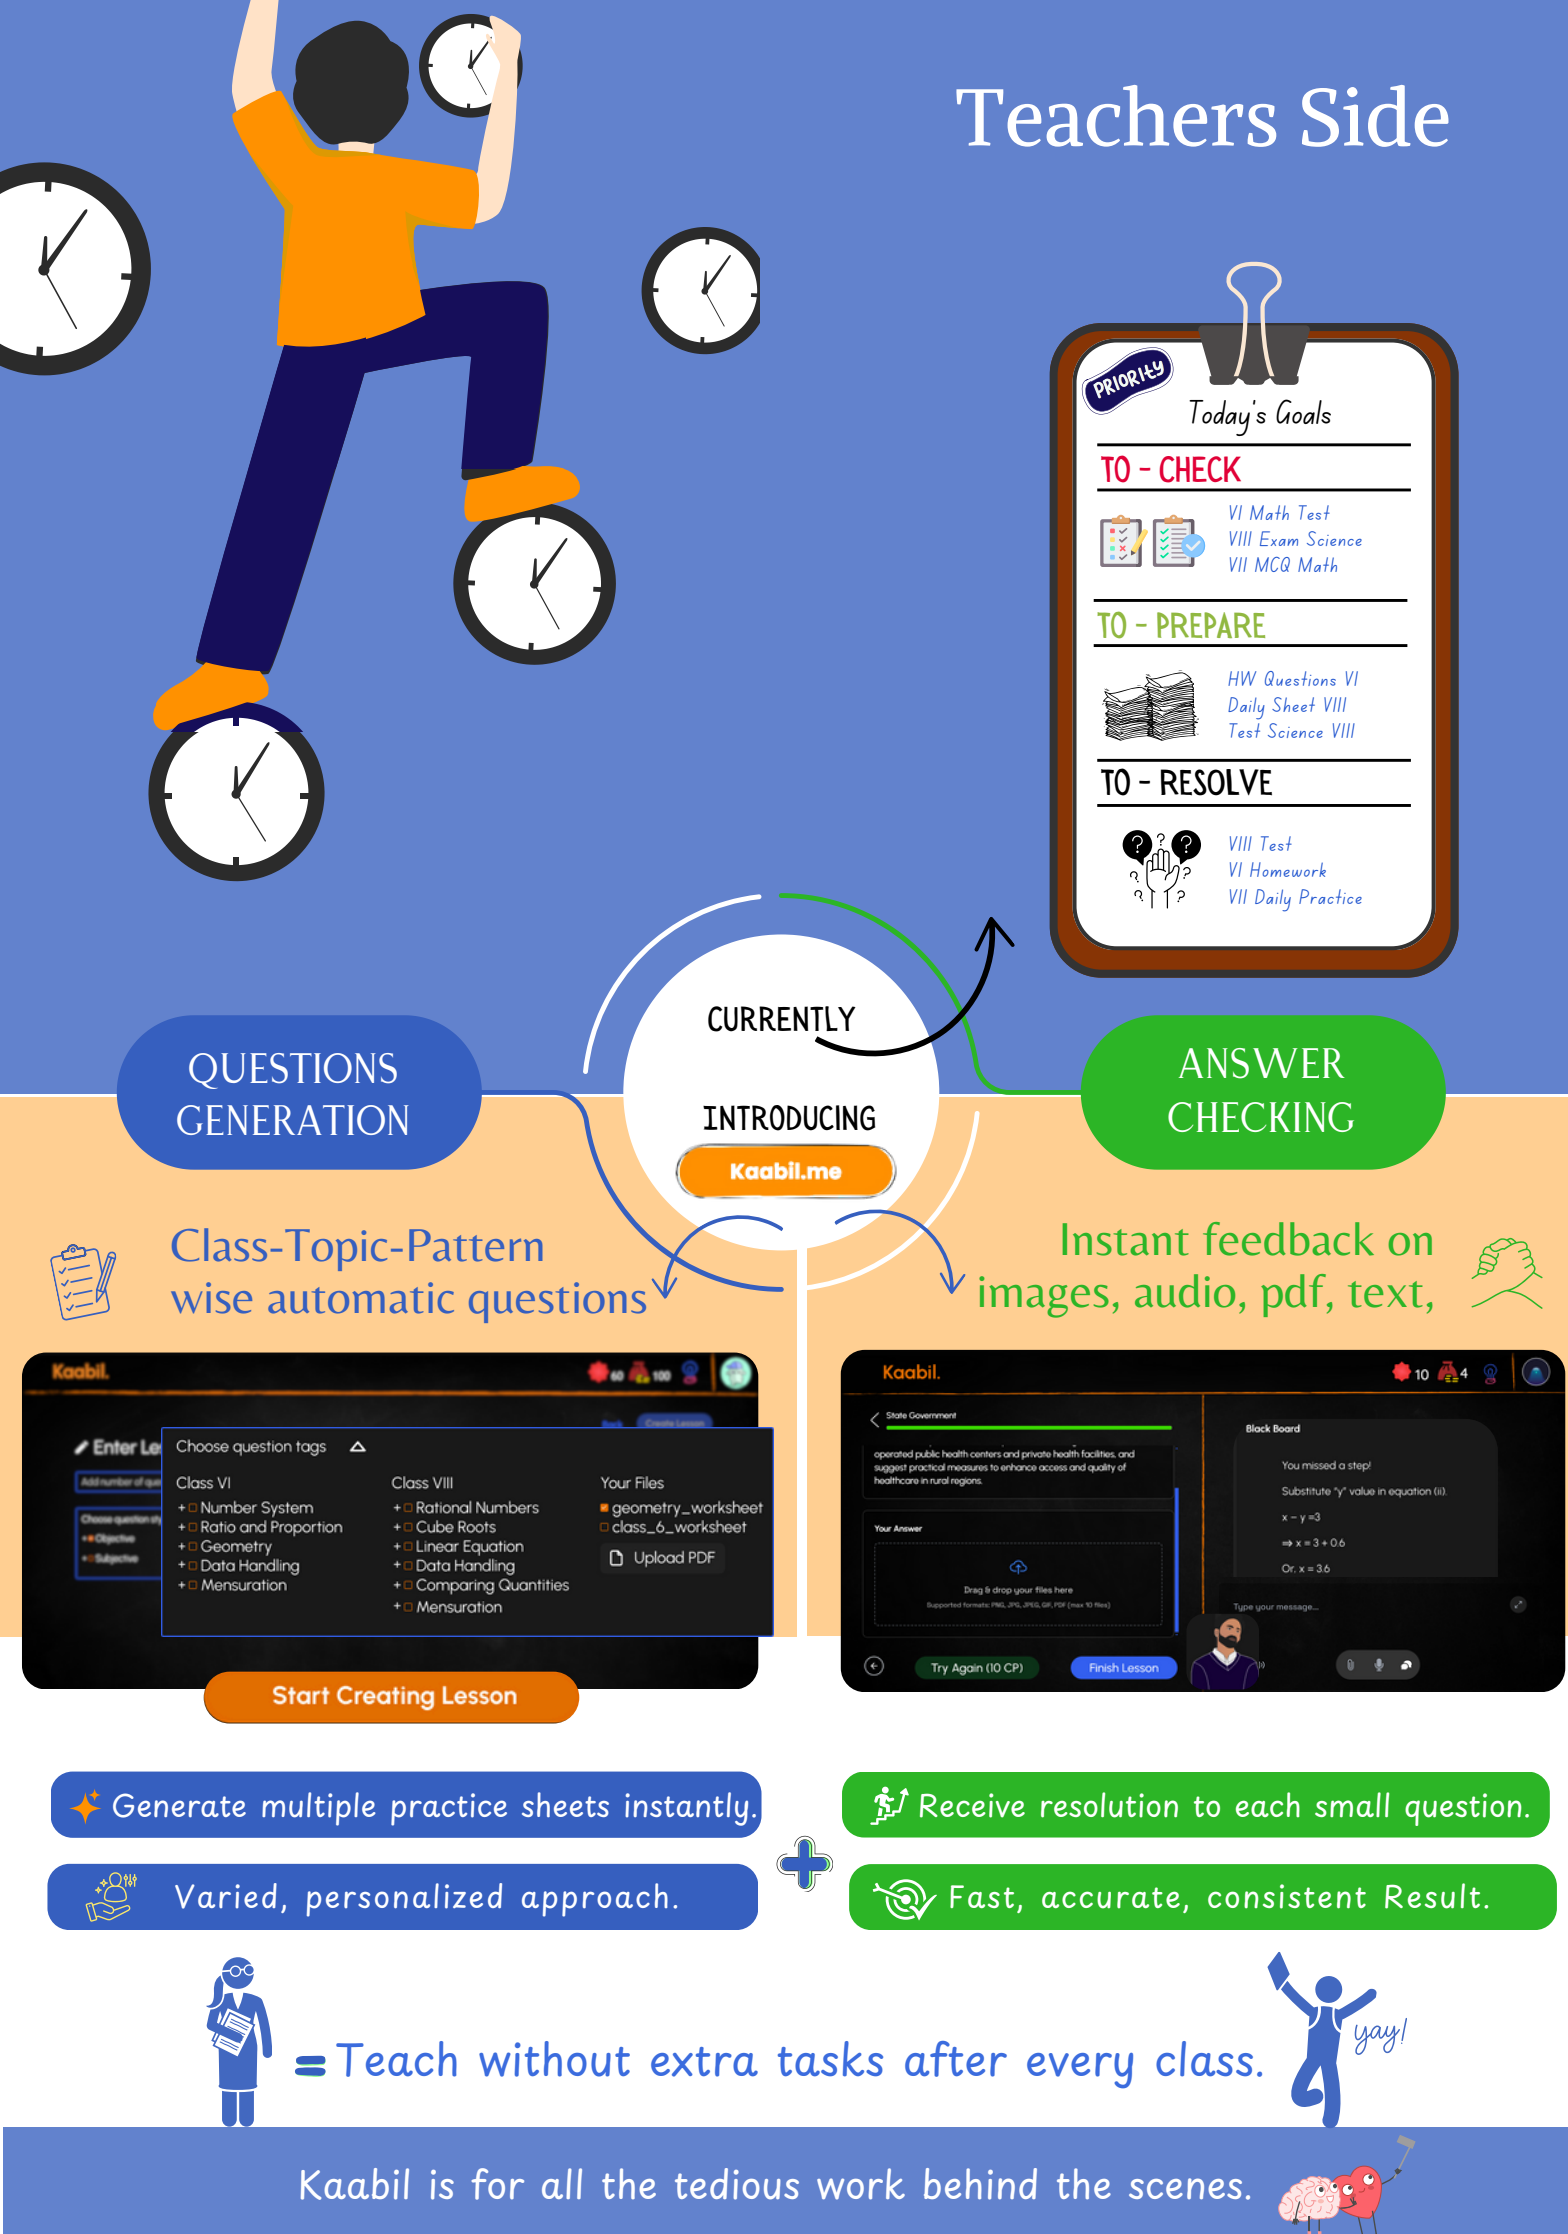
Teachers Side

PRIORITY
Today's Goals

TO - CHECK
VI Math Test
VIII Exam Science
VII MCQ Math

TO - PREPARE
HW Questions VI
Daily Sheet VIII
Test Science VIII

TO - RESOLVE
VIII Test
VI Homework
VII Daily Practice

CURRENTLY

INTRODUCING
Kaabil.me

QUESTIONS GENERATION

ANSWER CHECKING

Class-Topic-Pattern wise automatic questions

Instant feedback on images, audio, pdf, text,

Kaabil. 60 100
Enter Le
Add number of que
Choose question of
Objective
Subjective
Choose question tags
Class VI
Number System
Ratio and Proportion
Geometry
Data Handling
Mensuration
Class VIII
Rational Numbers
Cube Roots
Linear Equation
Data Handling
Comparing Quantities
Mensuration
Your Files
geometry_worksheet
class_6_worksheet
Upload PDF
Start Creating Lesson

Kaabil. 10 4
State Government
operated public health centers and private health facilities, and suggest practical measures to enhance access and quality of healthcare in rural regions.
Your Answer
Drag & drop your files here
Supported formats: PNG, JPG, JPEG, GIF, PDF (max 10 files)
Try Again (10 CP)
Finish Lesson
Black Board
You missed a step!
Substitute "y" value in equation (ii).
x − y = 3
⇒ x = 3 + 0.6
Or, x = 3.6
Type your message...

Generate multiple practice sheets instantly.
Varied, personalized approach.
Receive resolution to each small question.
Fast, accurate, consistent Result.

= Teach without extra tasks after every class.
yay!

Kaabil is for all the tedious work behind the scenes.